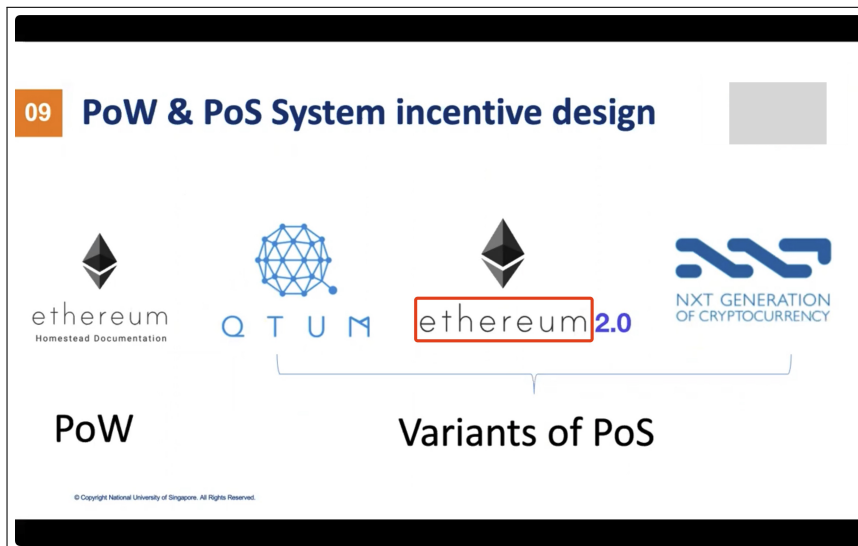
09 PoW & PoS System incentive design

ethereum
Homestead Documentation

QTUM

ethereum 2.0

NXT GENERATION OF CRYPTOCURRENCY

PoW

Variants of PoS

© Copyright National University of Singapore. All Rights Reserved.